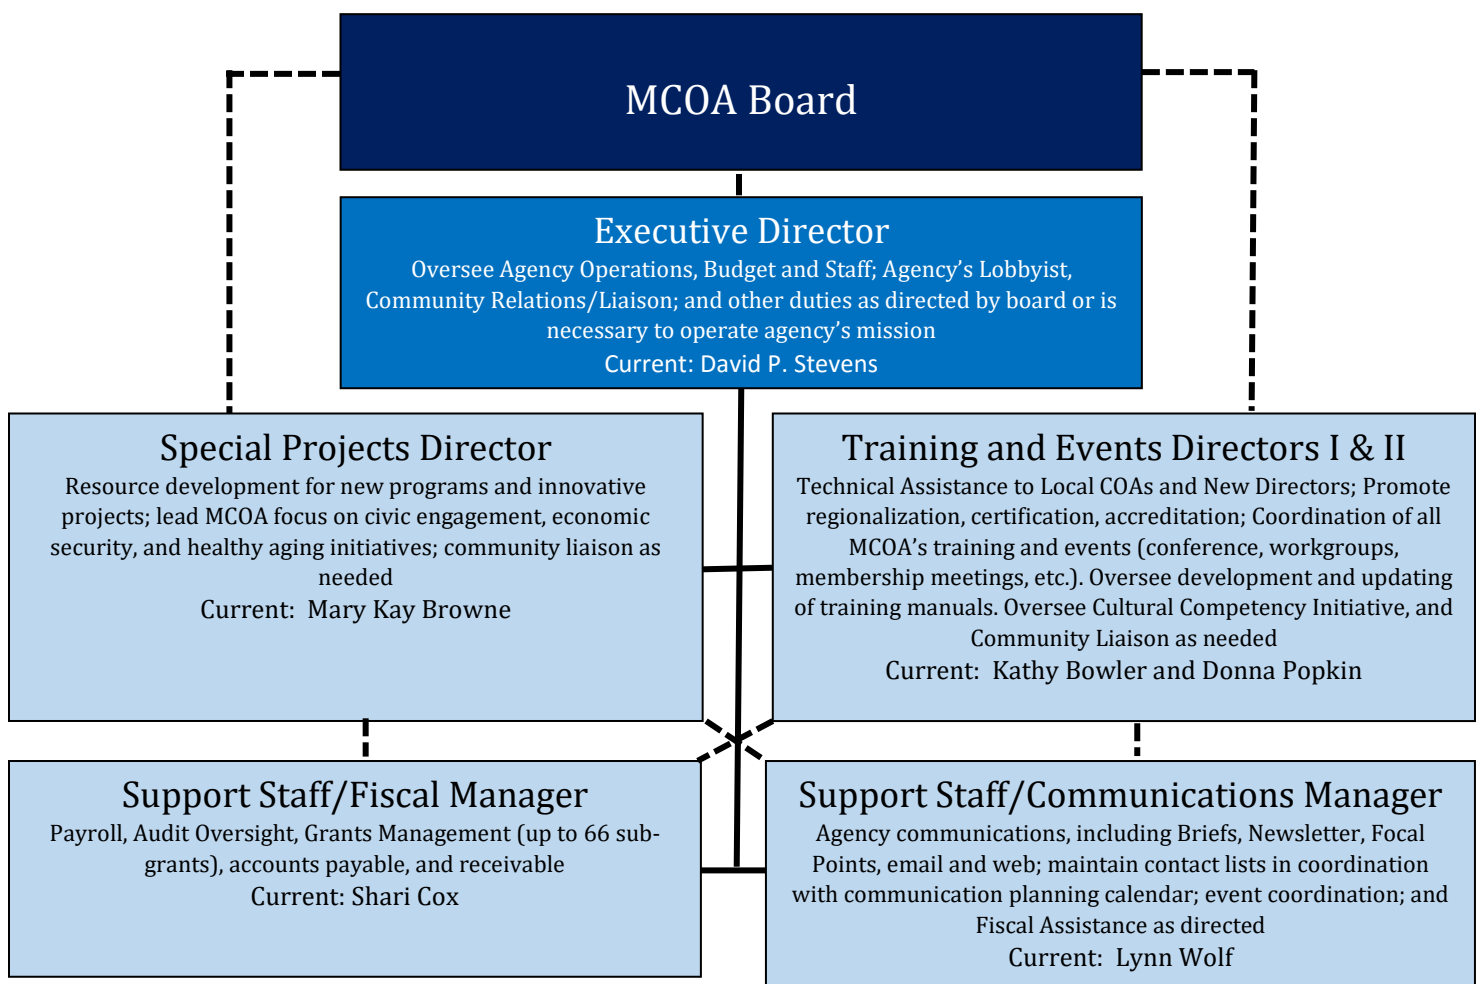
MCOA Board

Executive Director
Oversee Agency Operations, Budget and Staff; Agency's Lobbyist, Community Relations/Liaison; and other duties as directed by board or is necessary to operate agency's mission
Current: David P. Stevens

Special Projects Director
Resource development for new programs and innovative projects; lead MCOA focus on civic engagement, economic security, and healthy aging initiatives; community liaison as needed
Current: Mary Kay Browne

Training and Events Directors I & II
Technical Assistance to Local COAs and New Directors; Promote regionalization, certification, accreditation; Coordination of all MCOA's training and events (conference, workgroups, membership meetings, etc.). Oversee development and updating of training manuals. Oversee Cultural Competency Initiative, and Community Liaison as needed
Current: Kathy Bowler and Donna Popkin

Support Staff/Fiscal Manager
Payroll, Audit Oversight, Grants Management (up to 66 subgrants), accounts payable, and receivable
Current: Shari Cox

Support Staff/Communications Manager
Agency communications, including Briefs, Newsletter, Focal Points, email and web; maintain contact lists in coordination with communication planning calendar; event coordination; and Fiscal Assistance as directed
Current: Lynn Wolf